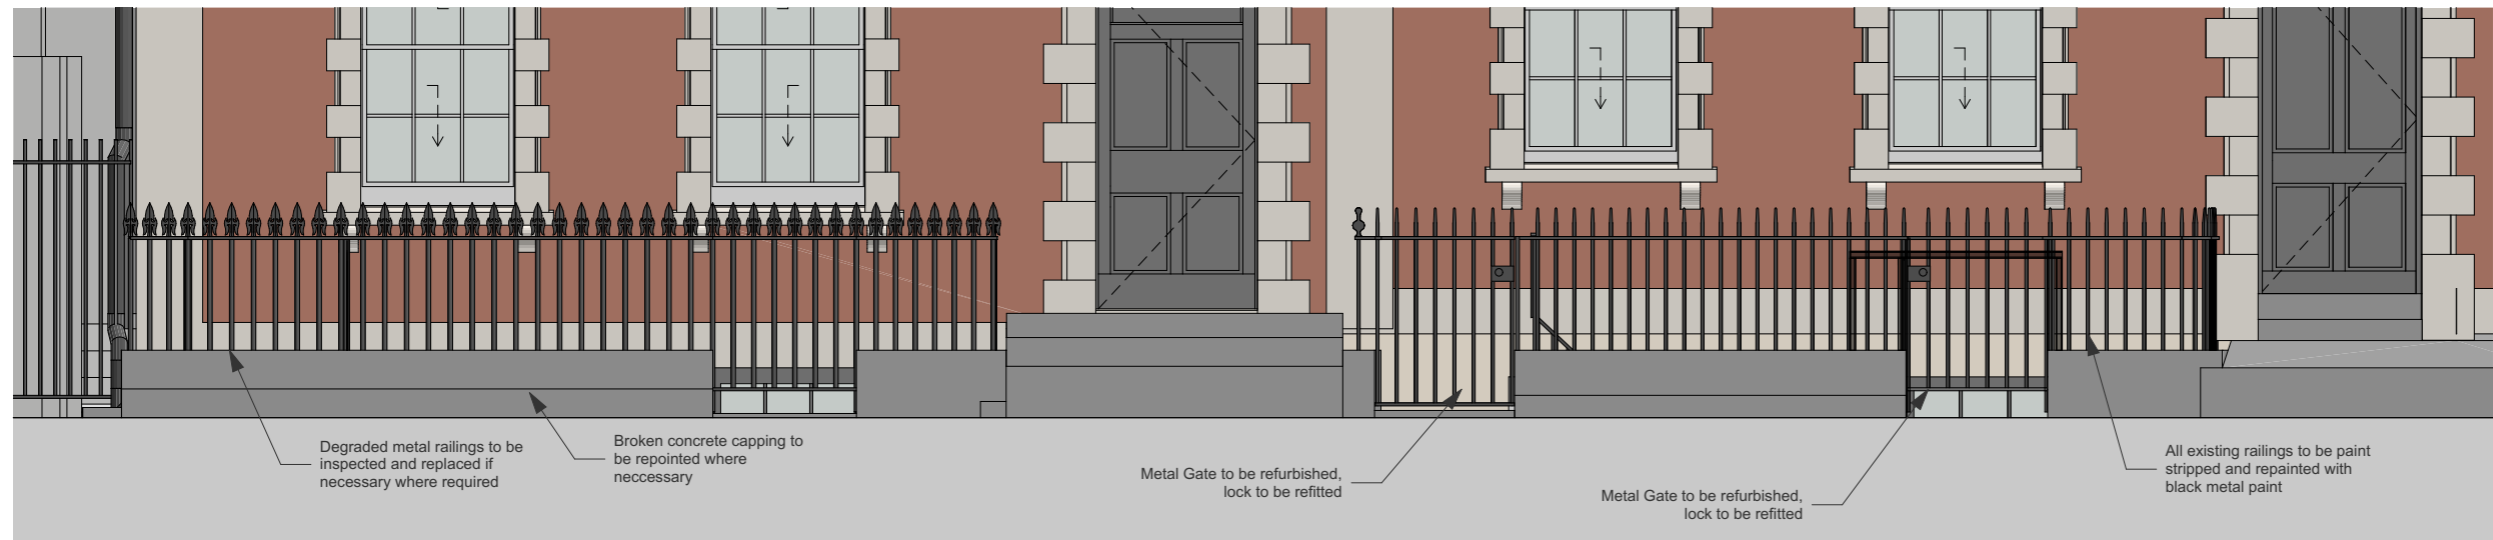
Degraded metal railings to be inspected and replaced if necessary where required

Broken concrete capping to be repointed where neccessary

Metal Gate to be refurbished, lock to be refitted

Metal Gate to be refurbished, lock to be refitted

All existing railings to be paint stripped and repainted with black metal paint